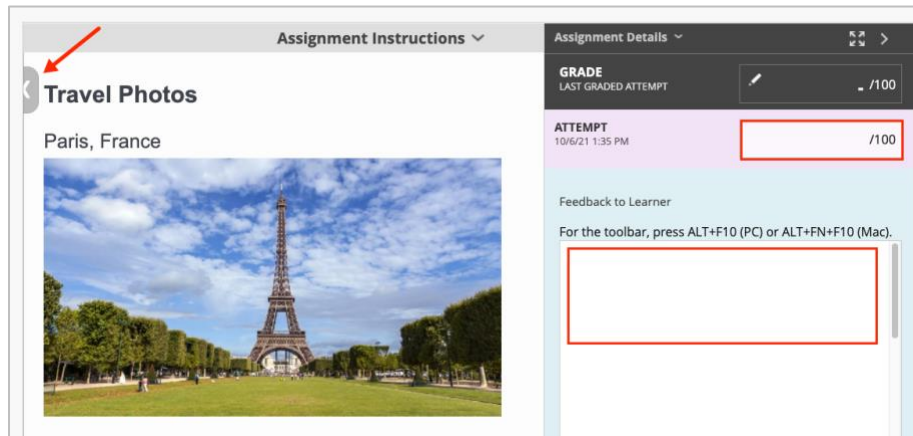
Assignment Instructions

Travel Photos

Paris, France

Assignment Details

GRADE
LAST GRADED ATTEMPT

- /100

ATTEMPT
10/6/21 1:35 PM

/100

Feedback to Learner

For the toolbar, press ALT+F10 (PC) or ALT+FN+F10 (Mac).